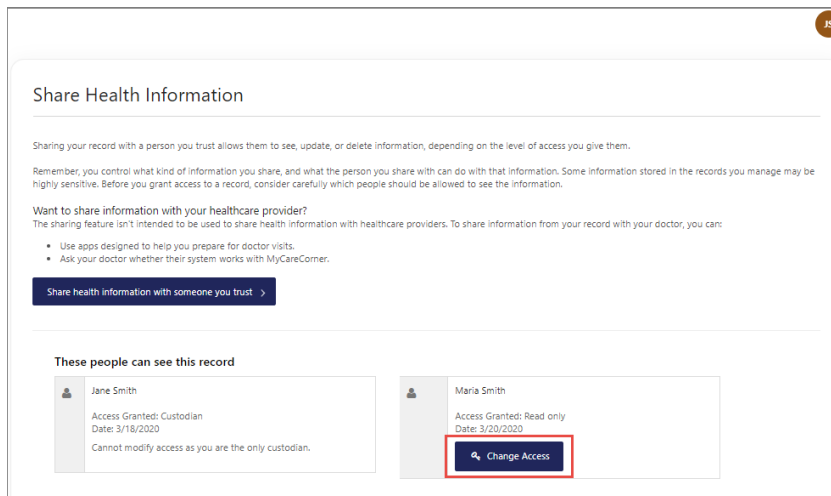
JS

Share Health Information

Sharing your record with a person you trust allows them to see, update, or delete information, depending on the level of access you give them.

Remember, you control what kind of information you share, and what the person you share with can do with that information. Some information stored in the records you manage may be highly sensitive. Before you grant access to a record, consider carefully which people should be allowed to see the information.

Want to share information with your healthcare provider?
The sharing feature isn't intended to be used to share health information with healthcare providers. To share information from your record with your doctor, you can:

- Use apps designed to help you prepare for doctor visits.
- Ask your doctor whether their system works with MyCareCorner.

Share health information with someone you trust >

These people can see this record

Jane Smith
Access Granted: Custodian
Date: 3/18/2020
Cannot modify access as you are the only custodian.

Maria Smith
Access Granted: Read only
Date: 3/20/2020
Change Access